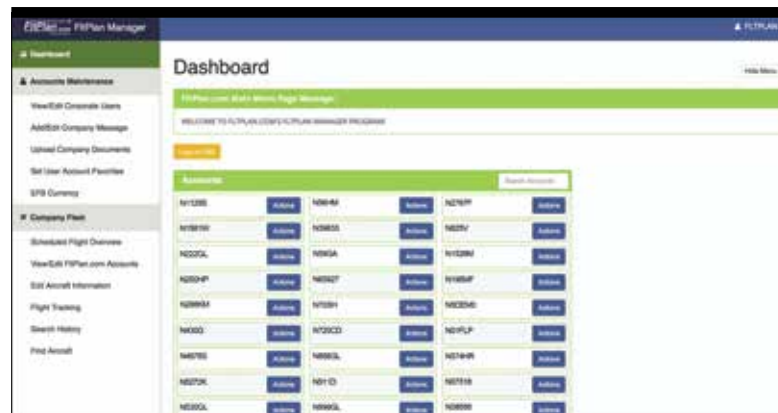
FltPlan.com FltPlan Manager

FLTPLAN

Dashboard

Accounts Maintenance

View/Edit Corporate Users

Add/Edit Company Message

Upload Company Documents

Set User Account Favorites

EFB Currency

Company Fleet

Scheduled Flight Overview

View/Edit FltPlan.com Accounts

Edit Aircraft Information

Flight Tracking

Search History

Find Aircraft

Dashboard

Hide Menu

FltPlan.com Main Menu Page Message

WELCOME TO FLTPLAN.COM'S FLTPLAN MANAGER PROGRAM

Log in OIS

Accounts

Search Accounts

| | | | | | |
|---|---|---|---|---|---|
| N1129S | Actions | N964M | Actions | N276PF | Actions |
| N1561W | Actions | N3855 | Actions | N825V | Actions |
| N222GL | Actions | N593A | Actions | N1028M | Actions |
| N255HP | Actions | N65427 | Actions | N1465AF | Actions |
| N266KM | Actions | N703H | Actions | N82354 | Actions |
| N4003 | Actions | N720CD | Actions | N01FLP | Actions |
| N4676S | Actions | N866GL | Actions | N574HR | Actions |
| N5272K | Actions | N81CD | Actions | N67518 | Actions |
| N530GL | Actions | N696GL | Actions | N09696 | Actions |